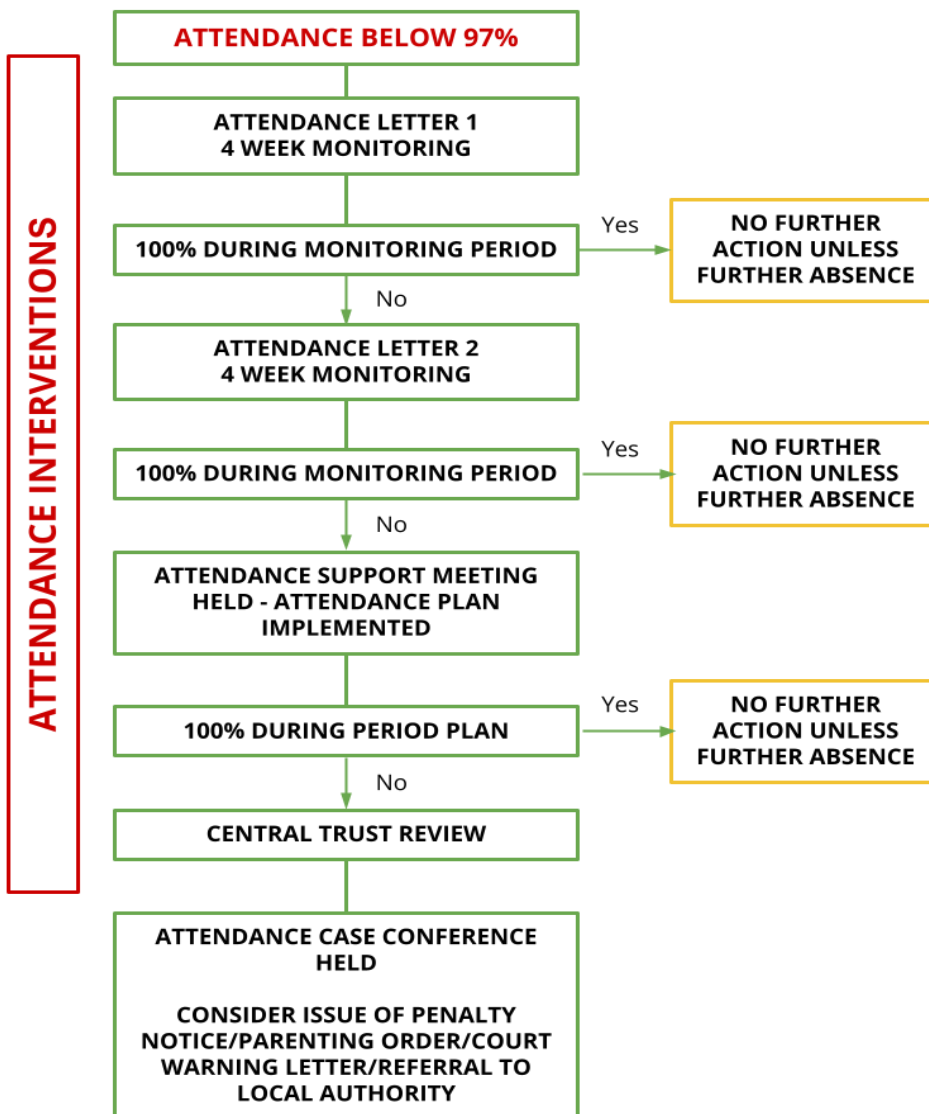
ATTENDANCE INTERVENTIONS

ATTENDANCE BELOW 97%

ATTENDANCE LETTER 1
4 WEEK MONITORING

100% DURING MONITORING PERIOD

Yes

NO FURTHER ACTION UNLESS FURTHER ABSENCE

No

ATTENDANCE LETTER 2
4 WEEK MONITORING

100% DURING MONITORING PERIOD

Yes

NO FURTHER ACTION UNLESS FURTHER ABSENCE

No

ATTENDANCE SUPPORT MEETING HELD - ATTENDANCE PLAN IMPLEMENTED

100% DURING PERIOD PLAN

Yes

NO FURTHER ACTION UNLESS FURTHER ABSENCE

No

CENTRAL TRUST REVIEW

ATTENDANCE CASE CONFERENCE HELD

CONSIDER ISSUE OF PENALTY NOTICE/PARENTING ORDER/COURT WARNING LETTER/REFERRAL TO LOCAL AUTHORITY